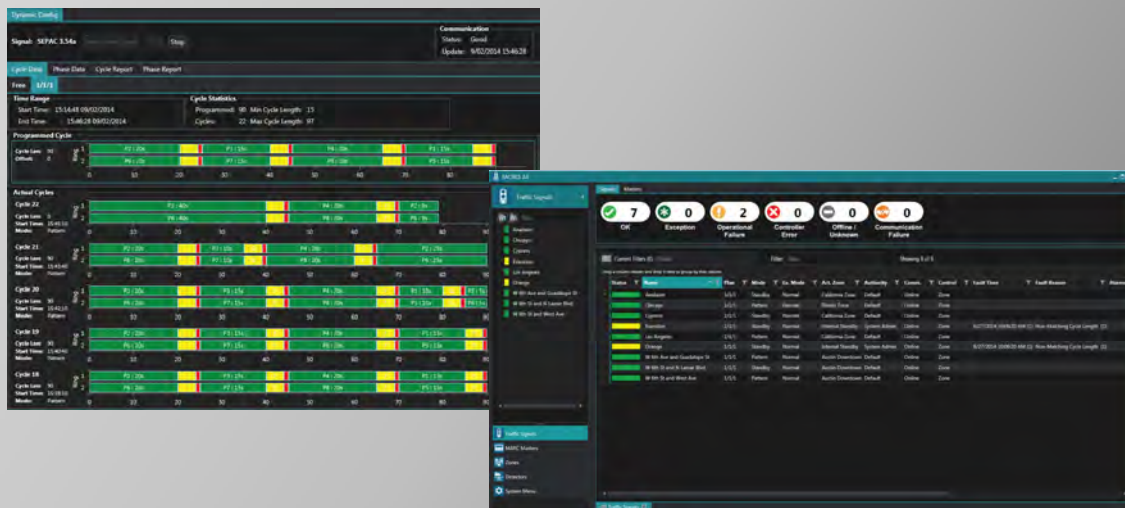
Dynamic Config

Signal: SEPAC 3.54a Stop

Communication
Status: Good
Update: 9/02/2014 15:46:28

Cycle Data Phase Data Cycle Report Phase Report

Free 1/1/1

Time Range
Start Time: 15:14:48 09/02/2014
End Time: 15:46:28 09/02/2014

Cycle Statistics
Programmed: 90 Min Cycle Length: 13
Cycles: 22 Max Cycle Length: 97

Programmed Cycle

Cycle Len: 90
Offset: 0

Ring 1 2

P2 : 20s P3 : 15s P4 : 20s P1 : 15s
P6 : 20s P7 : 15s P8 : 20s P5 : 15s

0 10 20 30 40 50 60 70 80

Actual Cycles

Cycle 22
Cycle Len: 5
Start Time: 15:46:10
Mode: Pattern

P2 : 40s P4 : 20s P1 : 5s
P6 : 40s P8 : 20s P5 : 5s

Cycle 21
Cycle Len: 90
Start Time: 15:43:40
Mode: Pattern

P2 : 20s P3 : 10s P4 : 20s P1 : 25s
P6 : 20s P7 : 12s P8 : 20s P5 : 25s

Cycle 20
Cycle Len: 90
Start Time: 15:42:10
Mode: Pattern

P2 : 20s P3 : 15s P4 : 20s P1 : 15s
P6 : 20s P7 : 15s P8 : 20s P5 : 15s

Cycle 19
Cycle Len: 90
Start Time: 15:40:40
Mode: Pattern

P2 : 20s P3 : 15s P4 : 20s P1 : 15s
P6 : 20s P7 : 15s P8 : 20s P5 : 15s

Cycle 18
Cycle Len: 90
Start Time: 15:39:10
Mode: Pattern

P2 : 20s P3 : 15s P4 : 20s P1 : 15s
P6 : 20s P7 : 15s P8 : 20s P5 : 15s

0 10 20 30 40 50 60 70 80 90

SCOPE 4.0

Signals Masters

Traffic Signals

Anaheim
Chicago
Cypress
Evanston
Los Angeles
Orange
W 6th Ave and Guadalupe St
W 6th St and N Lamar Blvd
W 6th St and West Ave

7 OK
0 Exception
2 Operational Failure
0 Controller Error
0 Offline / Unknown
0 Communication Failure

Current Filters (0) Filter Showing 9 of 9

Drag a column header and drop it here to group by that column

| Status | Name | Plan | Mode | Co. Mode | Act. Zone | Authority | Comm. | Control | Fault Time | Fault Reason |
|---|---|---|---|---|---|---|---|---|---|---|
| | Anaheim | 1/1/1 | Standby | Normal | California Zone | Default | Online | Zone | | |
| | Chicago | 1/1/1 | Standby | Normal | Illinois Zone | Default | Online | Zone | | |
| | Cypress | 1/1/1 | Standby | Normal | California Zone | Default | Online | Zone | | |
| | Evanston | 1/1/1 | Standby | Normal | Internal Standby | System Admin | Online | Zone | 8/27/2014 10:09:20 AM (1) | Non-Matching Cycle Length (1) |
| | Los Angeles | 1/1/1 | Pattern | Normal | California Zone | Default | Online | Zone | | |
| | Orange | 1/1/1 | Standby | Normal | Internal Standby | System Admin | Online | Zone | 8/27/2014 10:09:20 AM (1) | Non-Matching Cycle Length (1) |
| | W 6th Ave and Guadalupe St | 1/1/1 | Standby | Normal | Austin Downtown | Default | Online | Zone | | |
| | W 6th St and N Lamar Blvd | 1/1/1 | Standby | Normal | Austin Downtown | Default | Online | Zone | | |
| | W 6th St and West Ave | 1/1/1 | Pattern | Normal | Austin Downtown | Default | Online | Zone | | |

Traffic Signals
MARC Masters
Zones
Detectors
System Menu

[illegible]